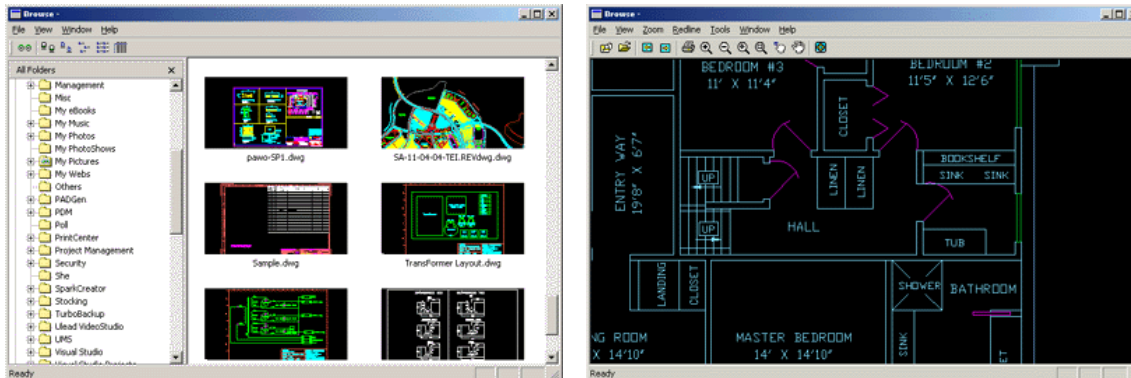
Browse -
File View Window Help
All Folders
Management
Misc
My eBooks
My Music
My Photos
My PhotoShows
My Pictures
My Webs
Others
PADGen
PDM
Poll
PrintCenter
Project Management
Security
She
SparkCreator
Stocking
TurboBackup
Ulead VideoStudio
UMS
Visual Studio
pawo-SP1.dwg
SA-11-04-04-TEI.REVdwg.dwg
Sample.dwg
TransFormer Layout.dwg
Ready

Browse -
File View Zoom Redline Tools Window Help
BEDROOM #3
11' X 11'4"
BEDROOM #2
11'5" X 12'6"
CLOSET
ENTRY WAY
19'8" X 6'7"
UP
LINEN
LINEN
BOOKSHELF
SINK
SINK
HALL
UP
TUB
LANDING
CLOSET
SHOWER
BATHROOM
NG ROOM
X 14'10"
MASTER BEDROOM
14' X 14'10"
SINK
Ready